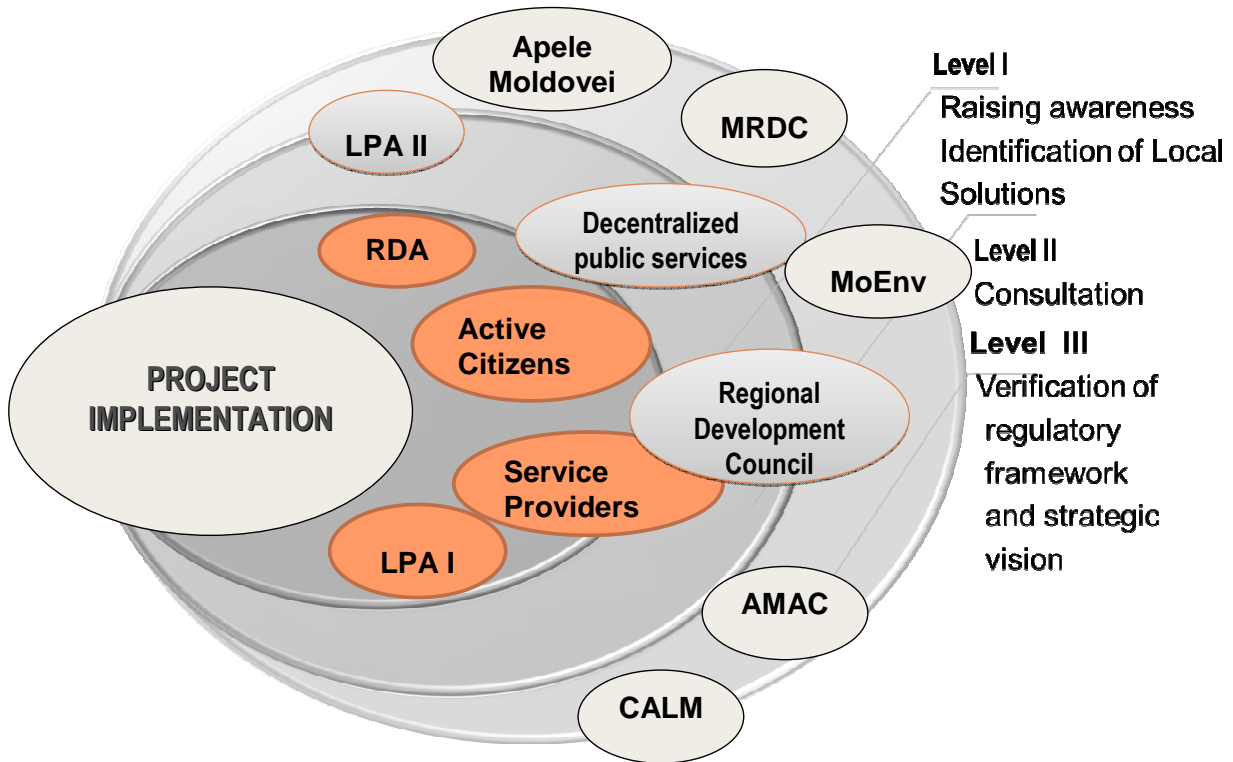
Apele Moldovei

MRDC

LPA II

Level I
Raising awareness
Identification of Local Solutions

Decentralized public services

RDA

MoEnv

Level II
Consultation

Level III
Verification of regulatory framework and strategic vision

Active Citizens

PROJECT IMPLEMENTATION

Regional Development Council

Service Providers

LPA I

AMAC

CALM